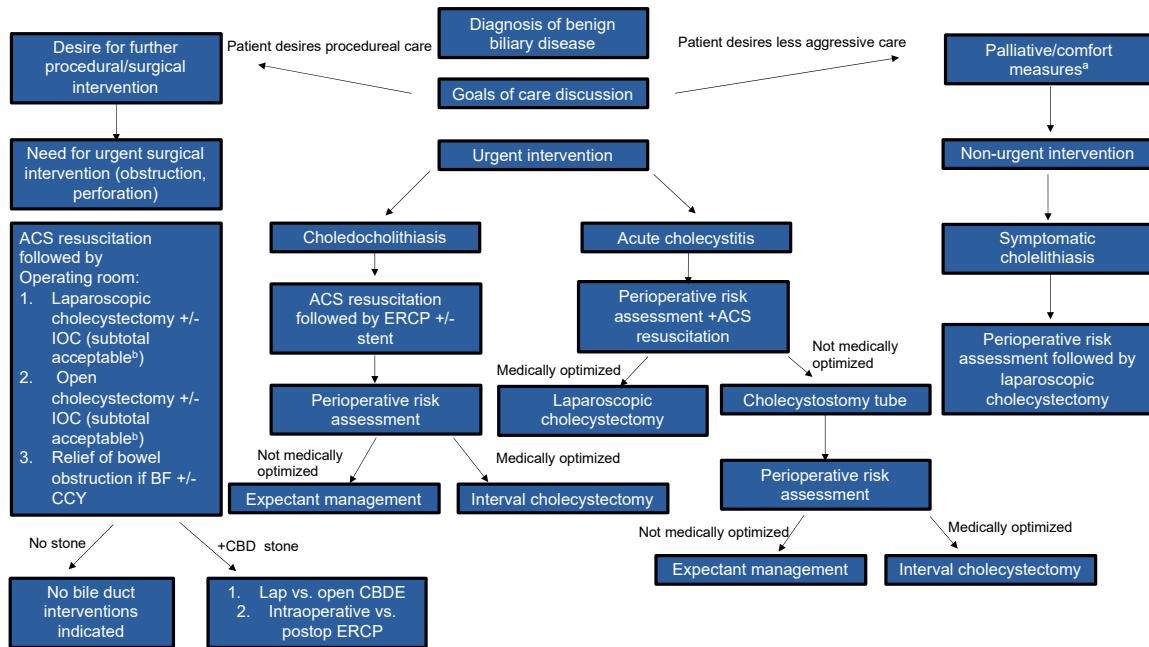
Diagnosis of benign biliary disease

Patient desires procedureal care

Patient desires less aggressive care

Desire for further procedural/surgical intervention

Goals of care discussion

Palliative/comfort measures$^{a}$

Need for urgent surgical intervention (obstruction, perforation)

Urgent intervention

Non-urgent intervention

ACS resuscitation followed by Operating room:
1. Laparoscopic cholecystectomy +/- IOC (subtotal acceptable$^{b}$)
2. Open cholecystectomy +/- IOC (subtotal acceptable$^{b}$)
3. Relief of bowel obstruction if BF +/- CCY

Choledocholithiasis

Acute cholecystitis

Symptomatic cholelithiasis

ACS resuscitation followed by ERCP +/- stent

Perioperative risk assessment +ACS resuscitation

Not medically optimized

Perioperative risk assessment followed by laparoscopic cholecystectomy

Medically optimized

Perioperative risk assessment

Laparoscopic cholecystectomy

Cholecystostomy tube

Not medically optimized

Medically optimized

Expectant management

Interval cholecystectomy

Perioperative risk assessment

Not medically optimized

Medically optimized

No stone

+CBD stone

Expectant management

Interval cholecystectomy

No bile duct interventions indicated

1. Lap vs. open CBDE
2. Intraoperative vs. postop ERCP